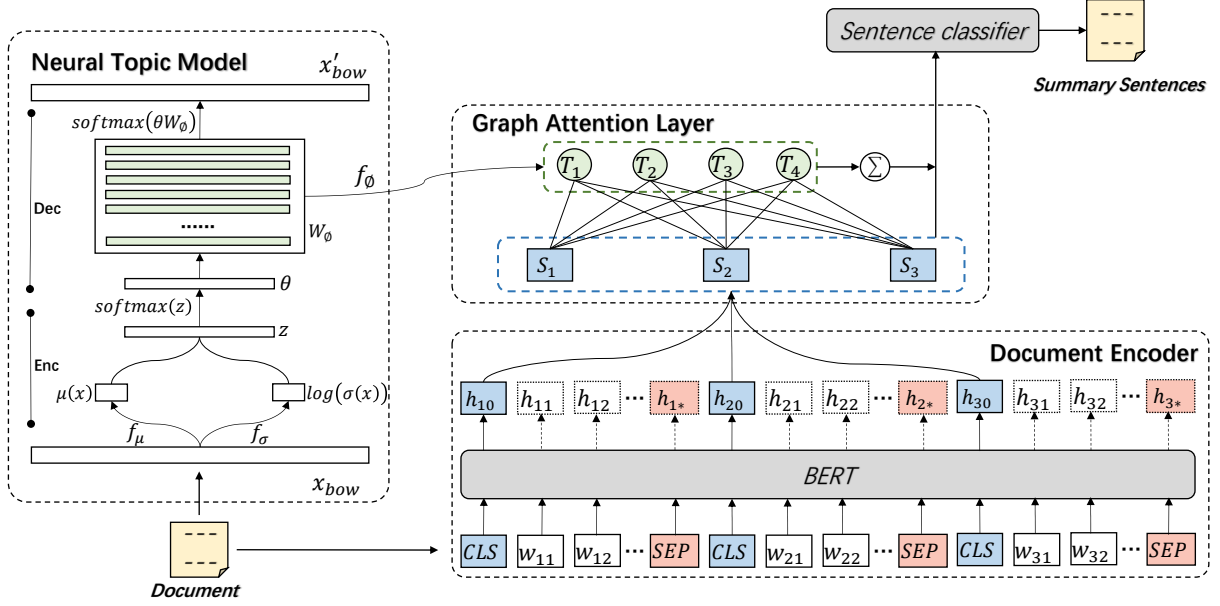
Neural Topic Model

$x'_{bow}$

$softmax(\theta W_{\emptyset})$

$f_{\emptyset}$

Dec

......

$W_{\emptyset}$

$\theta$

$softmax(z)$

$z$

Enc

$\mu(x)$

$log(\sigma(x))$

$f_{\mu}$

$f_{\sigma}$

$x_{bow}$

---
---

Document

Sentence classifier

---
---

Summary Sentences

Graph Attention Layer

$T_1$ $T_2$ $T_3$ $T_4$ $\sum$

$S_1$ $S_2$ $S_3$

Document Encoder

$h_{10}$ $h_{11}$ $h_{12}$ ··· $h_{1*}$ $h_{20}$ $h_{21}$ $h_{22}$ ··· $h_{2*}$ $h_{30}$ $h_{31}$ $h_{32}$ ··· $h_{3*}$

BERT

$CLS$ $w_{11}$ $w_{12}$ ··· $SEP$ $CLS$ $w_{21}$ $w_{22}$ ··· $SEP$ $CLS$ $w_{31}$ $w_{32}$ ··· $SEP$